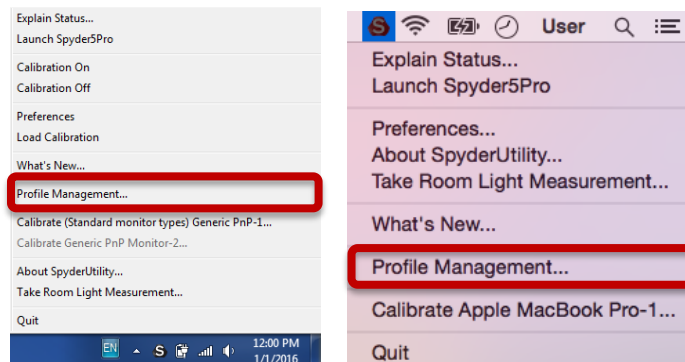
Explain Status...
Launch Spyder5Pro

Calibration On
Calibration Off

Preferences
Load Calibration

What's New...

Profile Management...

Calibrate (Standard monitor types) Generic PnP-1...
Calibrate Generic PnP Monitor-2...

About SpyderUtility...
Take Room Light Measurement...

Quit

EN

12:00 PM
1/1/2016

User

Explain Status...
Launch Spyder5Pro

Preferences...
About SpyderUtility...
Take Room Light Measurement...

What's New...

Profile Management...

Calibrate Apple MacBook Pro-1...

Quit